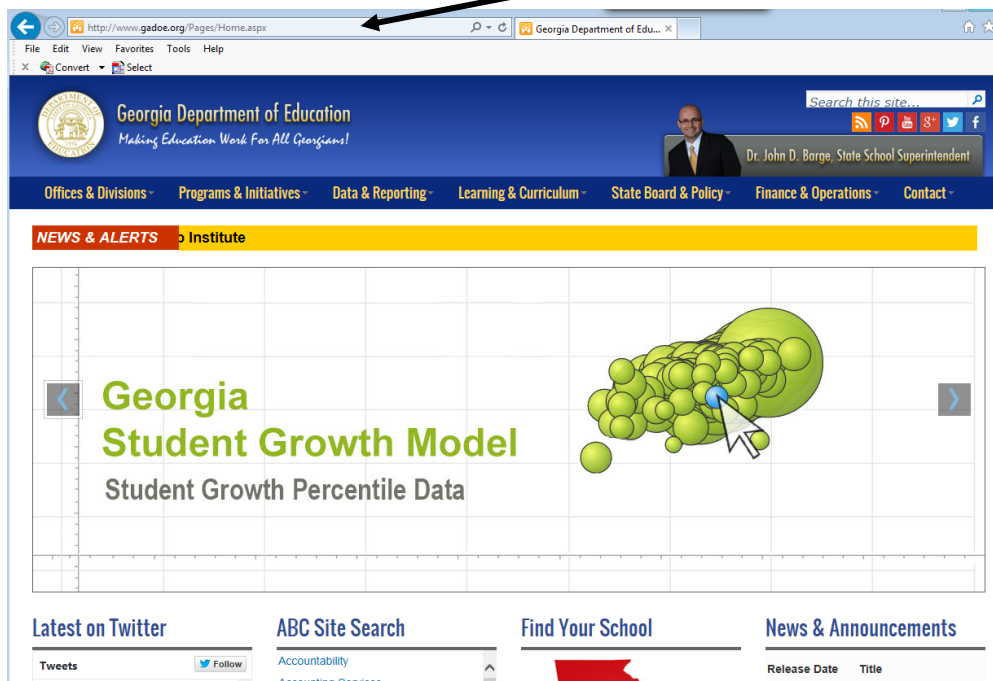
http://www.gadoe.org/Pages/Home.aspx
Georgia Department of Edu...
File Edit View Favorites Tools Help
Convert Select

Georgia Department of Education
Making Education Work For All Georgians!
Search this site...
Dr. John D. Barge, State School Superintendent

Offices & Divisions Programs & Initiatives Data & Reporting Learning & Curriculum State Board & Policy Finance & Operations Contact

NEWS & ALERTS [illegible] Institute

Georgia
Student Growth Model
Student Growth Percentile Data

Latest on Twitter
Tweets
Follow

ABC Site Search
Accountability
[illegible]

Find Your School

News & Announcements
Release Date Title